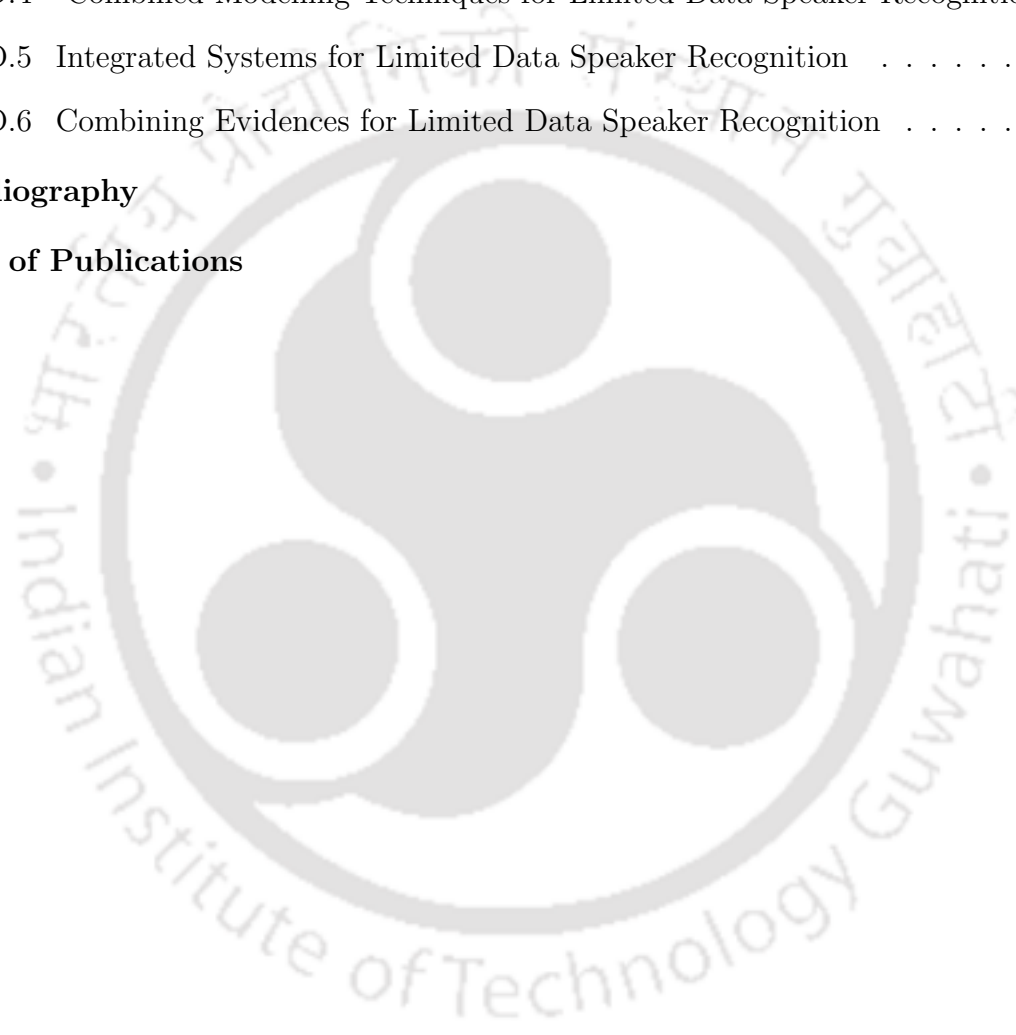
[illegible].4 Combined Modeling Techniques for Limited Data Speaker Recognitio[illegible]

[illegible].5 Integrated Systems for Limited Data Speaker Recognition . . . . . .

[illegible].6 Combining Evidences for Limited Data Speaker Recognition . . . . .

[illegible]iography

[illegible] of Publications

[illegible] • Indian Institute of Technology Guwahati • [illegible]